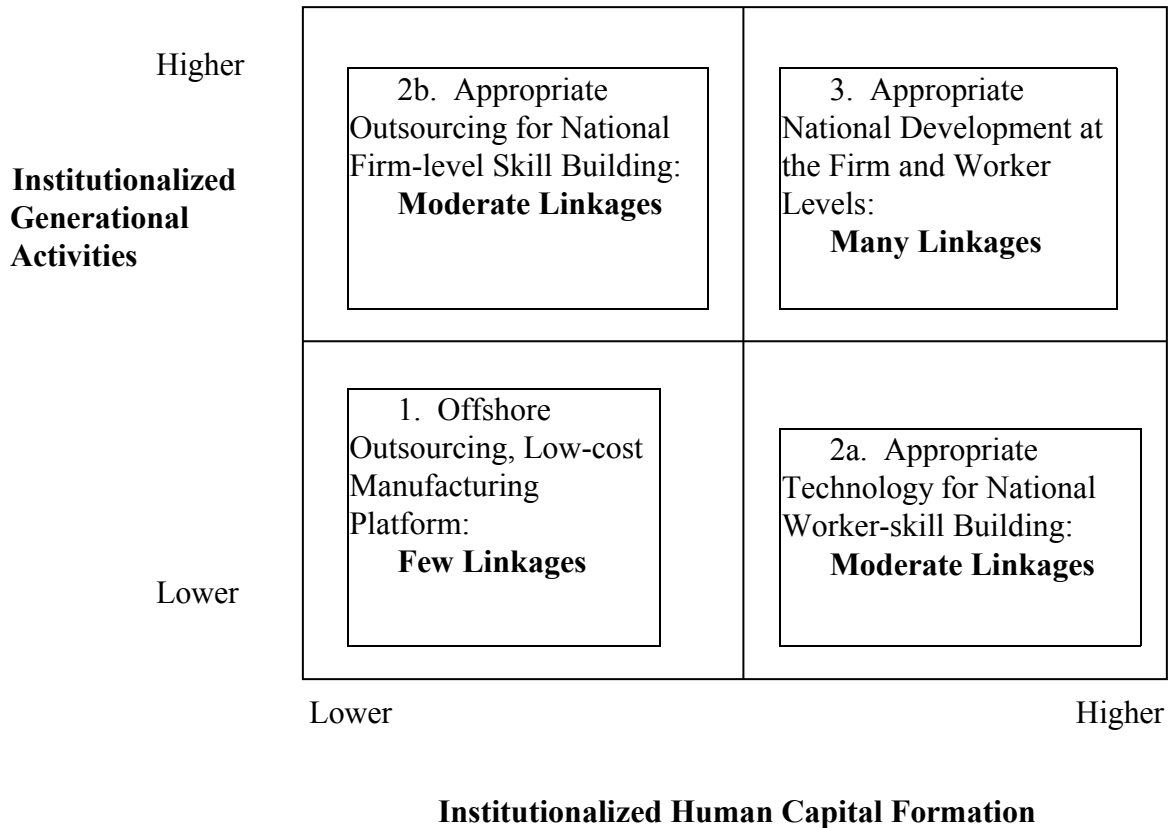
Higher

Institutionalized Generational Activities

2b. Appropriate Outsourcing for National Firm-level Skill Building: **Moderate Linkages**

3. Appropriate National Development at the Firm and Worker Levels: **Many Linkages**

1. Offshore Outsourcing, Low-cost Manufacturing Platform: **Few Linkages**

2a. Appropriate Technology for National Worker-skill Building: **Moderate Linkages**

Lower

Lower

Higher

Institutionalized Human Capital Formation